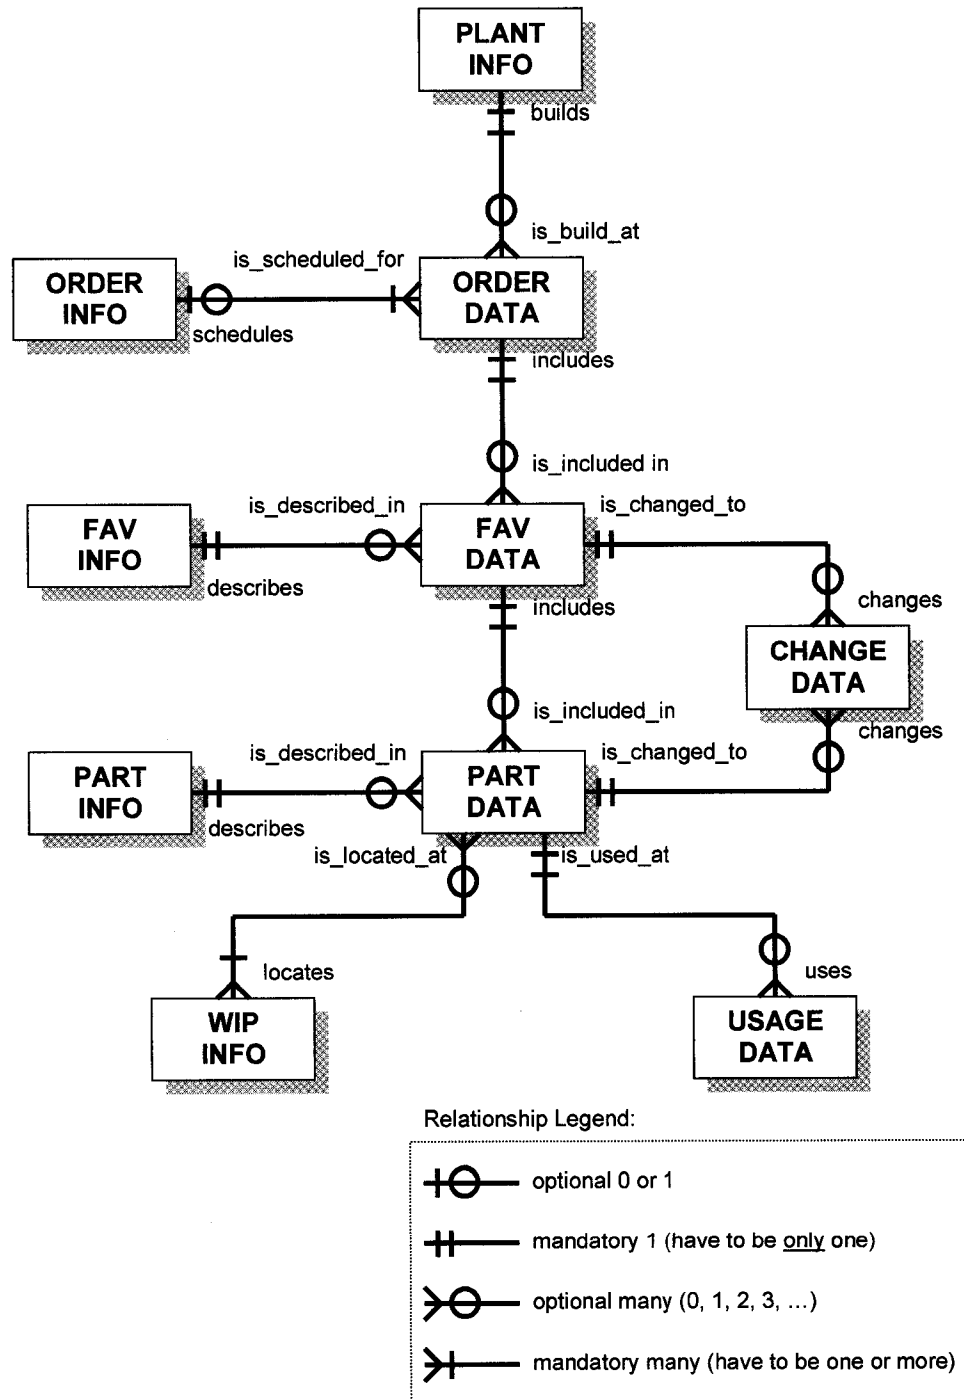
PLANT INFO

builds

is_build_at

is_scheduled_for

ORDER INFO

ORDER DATA

schedules

includes

is_included in

is_described_in

is_changed_to

FAV INFO

FAV DATA

describes

includes

changes

CHANGE DATA

is_included_in

changes

is_described_in

is_changed_to

PART INFO

PART DATA

describes

is_located_at

is_used_at

locates

uses

WIP INFO

USAGE DATA

Relationship Legend:

optional 0 or 1

mandatory 1 (have to be only one)

optional many (0, 1, 2, 3, ...)

mandatory many (have to be one or more)